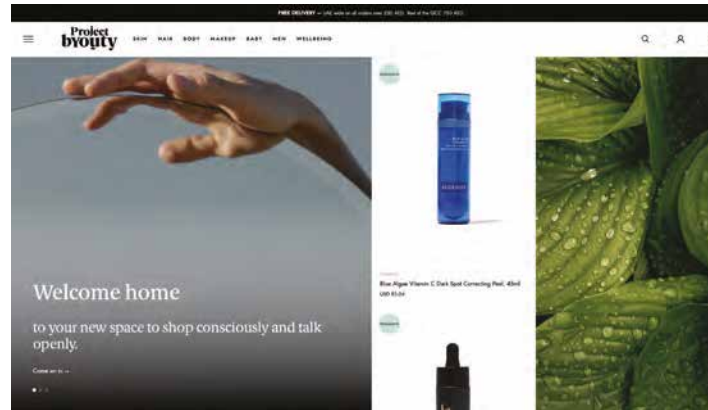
FREE DELIVERY — UAE wide on all orders over 200 AED. Rest of the GCC 750 AED.

Project byouty

SKIN HAIR BODY MAKEUP BABY MEN WELLBEING

Welcome home

to your new space to shop consciously and talk openly.

Come on in →

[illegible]

Blue Algae Vitamin C Dark Spot Correcting Peel, 40ml

USD 93.00

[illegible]